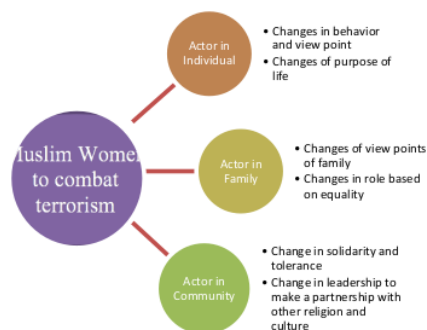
Muslim Women to combat terrorism

Actor in Individual

• Changes in behavior and view point
• Changes of purpose of life

Actor in Family

• Changes of view points of family
• Changes in role based on equality

Actor in Community

• Change in solidarity and tolerance
• Change in leadership to make a partnership with other religion and culture